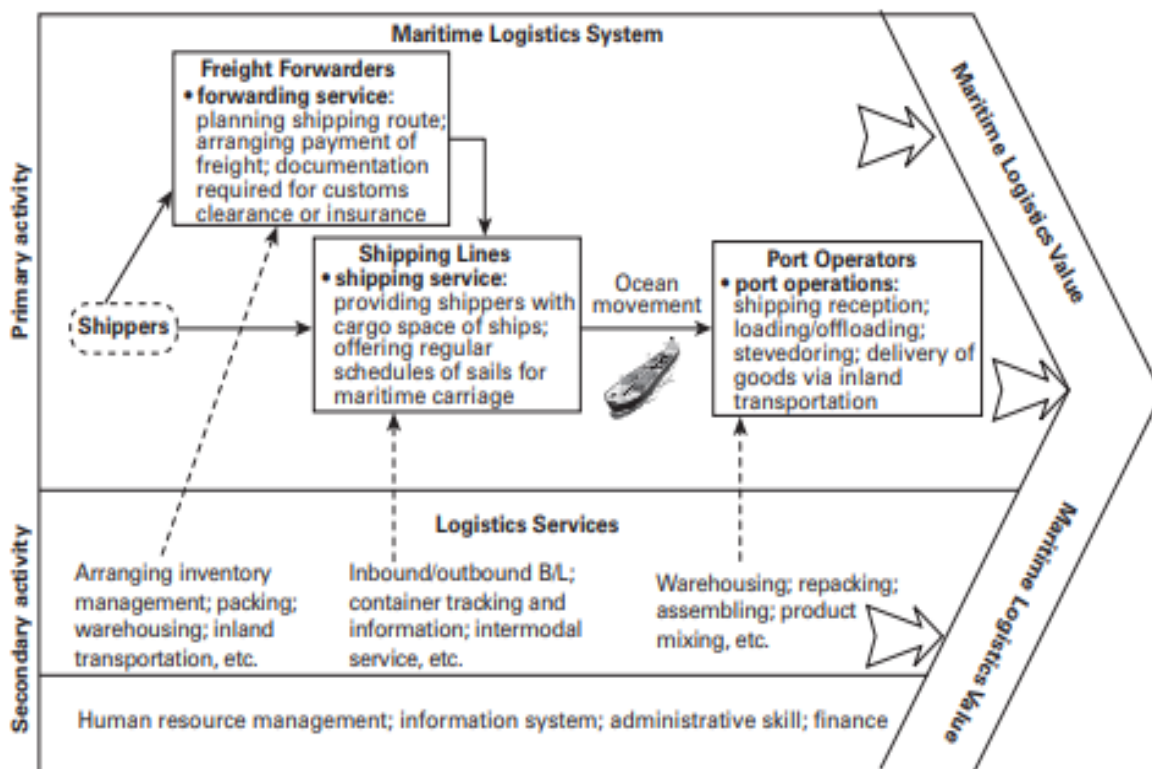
Maritime Logistics System

Primary activity

Freight Forwarders
• forwarding service: planning shipping route; arranging payment of freight; documentation required for customs clearance or insurance

Shippers

Shipping Lines
• shipping service: providing shippers with cargo space of ships; offering regular schedules of sails for maritime carriage

Ocean movement

Port Operators
• port operations: shipping reception; loading/offloading; stevedoring; delivery of goods via inland transportation

Maritime Logistics Value

Secondary activity

Logistics Services

Arranging inventory management; packing; warehousing; inland transportation, etc.

Inbound/outbound B/L; container tracking and information; intermodal service, etc.

Warehousing; repacking; assembling; product mixing, etc.

Human resource management; information system; administrative skill; finance

Maritime Logistics Value